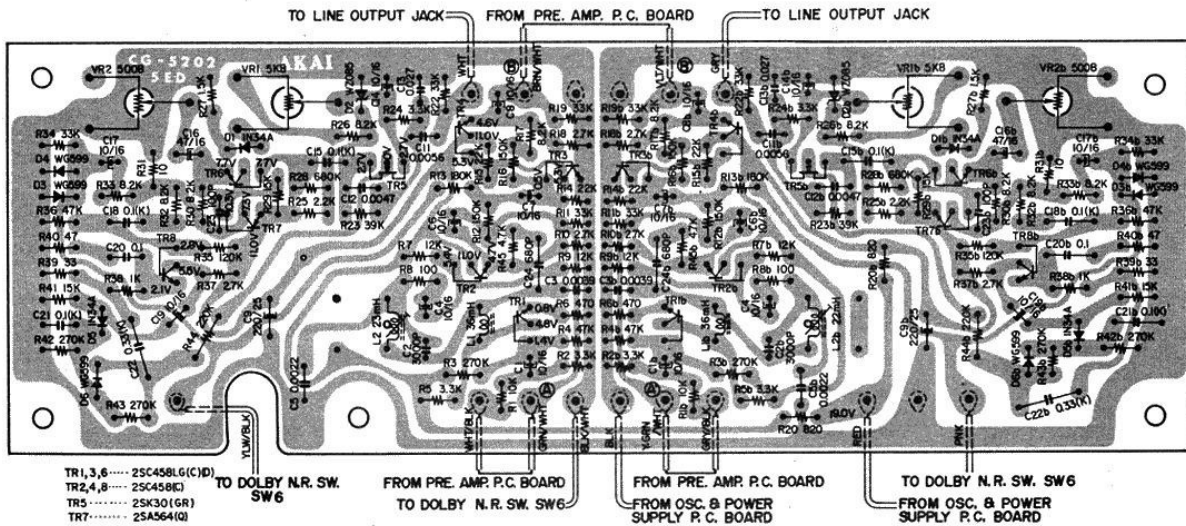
TO LINE OUTPUT JACK
FROM PRE. AMP. P.C. BOARD
TO LINE OUTPUT JACK

CG-5202 5ED
AKAI

VR2 500B
VR1 5KB
VR1b 5KB
VR2b 500B

R34 33K
C17 10/16
D4 WG599
D3 WG599
R36 47K
R40 47
R39 33
R41 15K
C21 0.1(K)
R42 270K
R43 270K
R38 1K
C20 0.1
TR8
R35 120K
R37 2.7K
R32 8.2K
C18 0.1(K)
C16 47/16
D1 1N34A
TR6
TR7
R28 680K
R25 2.2K
C12 0.0047
R23 39K
R26 8.2K
R24 3.3K
C15 0.1(K)
TR5
C11 0.0056
C13 0.027
TR4
R13 180K
R16
R19 33K
R18 2.7K
TR3
R4 22K
R11 33K
R10 2.7K
R9 12K
R7 12K
R8 100
C3 0.0039
TR2
R12 150K
R15 4.7K
C5 10/16
C7 10/16
C24 680P
L2 22mH
L1 36mH
TR1
R6 470
R4 47K
R2 3.3K
R3 270K
R5 3.3K
R1 10K
C2 3000P
C4 10/16
C9 220/25
C8 0.0022
C10 0.0022
4.6V
11.0V
5.5V
11.0V
7.7V
2.8V
5.5V
2.1V
4.8V
1.4V
WHT
BRN/WHT
WHT/BLK
GRN/WHT
BLK/WHT
YLW/BLK
BLK
Y/GRN
GRN/BLK
RED
PNK
GRY
LT/WHT

R19b 33K
R18b 2.7K
TR3b
R14b 22K
R11b 33K
R10b 27K
R9b 12K
C3b 0.0039
R6b 470
R4b 47K
R2b 3.3K
C1b 10/16
R1b 10K
TR1b
L1b 36mH
C2b 3000P
L2b 22mH
R3b 270K
R5b 3.3K
C10b 0.0022
R20 820
R20b 820
19.0V
C9b 220/25
R13b 180K
TR4b
R22b 3.3K
C13b 0.027
C11b 0.0056
R24b 3.3K
R26b 8.2K
C15b 0.1(K)
TR5b
R28b 680K
R25b 2.2K
C12b 0.0047
R23b 39K
TR7b
TR6b
D1b 1N34A
C16b 47/16
R27b 1.5K
C17b 10/16
R34b 33K
D4b WG599
D3b WG599
R33b 8.2K
R32b 8.2K
C18b 0.1(K)
R36b 47K
R40b 47
R39b 33
R41b 15K
C20b 0.1
TR8b
R35b 120K
R37b 2.7K
R38b 1K
R44b 220K
C21b 0.100
R42b 270K
C22b 0.33(K)
R7b 12K
R8b 100
TR2b
R16b 47K
R12b 150K
C24b 680P
C7b 10/16
C5b 10/16

TR1,3,6 ····· 2SC458LG(C)(D)
TR2,4,8 ····· 2SC458(C)
TR5 ········ 2SK30(GR)
TR7 ········ 2SA564(Q)

TO DOLBY N.R. SW. SW6
FROM PRE. AMP. P.C. BOARD
TO DOLBY N.R. SW. SW6
FROM OSC. & POWER SUPPLY P.C. BOARD
FROM PRE. AMP. P.C. BOARD
TO DOLBY N.R. SW. SW6
FROM OSC. & POWER SUPPLY P.C. BOARD